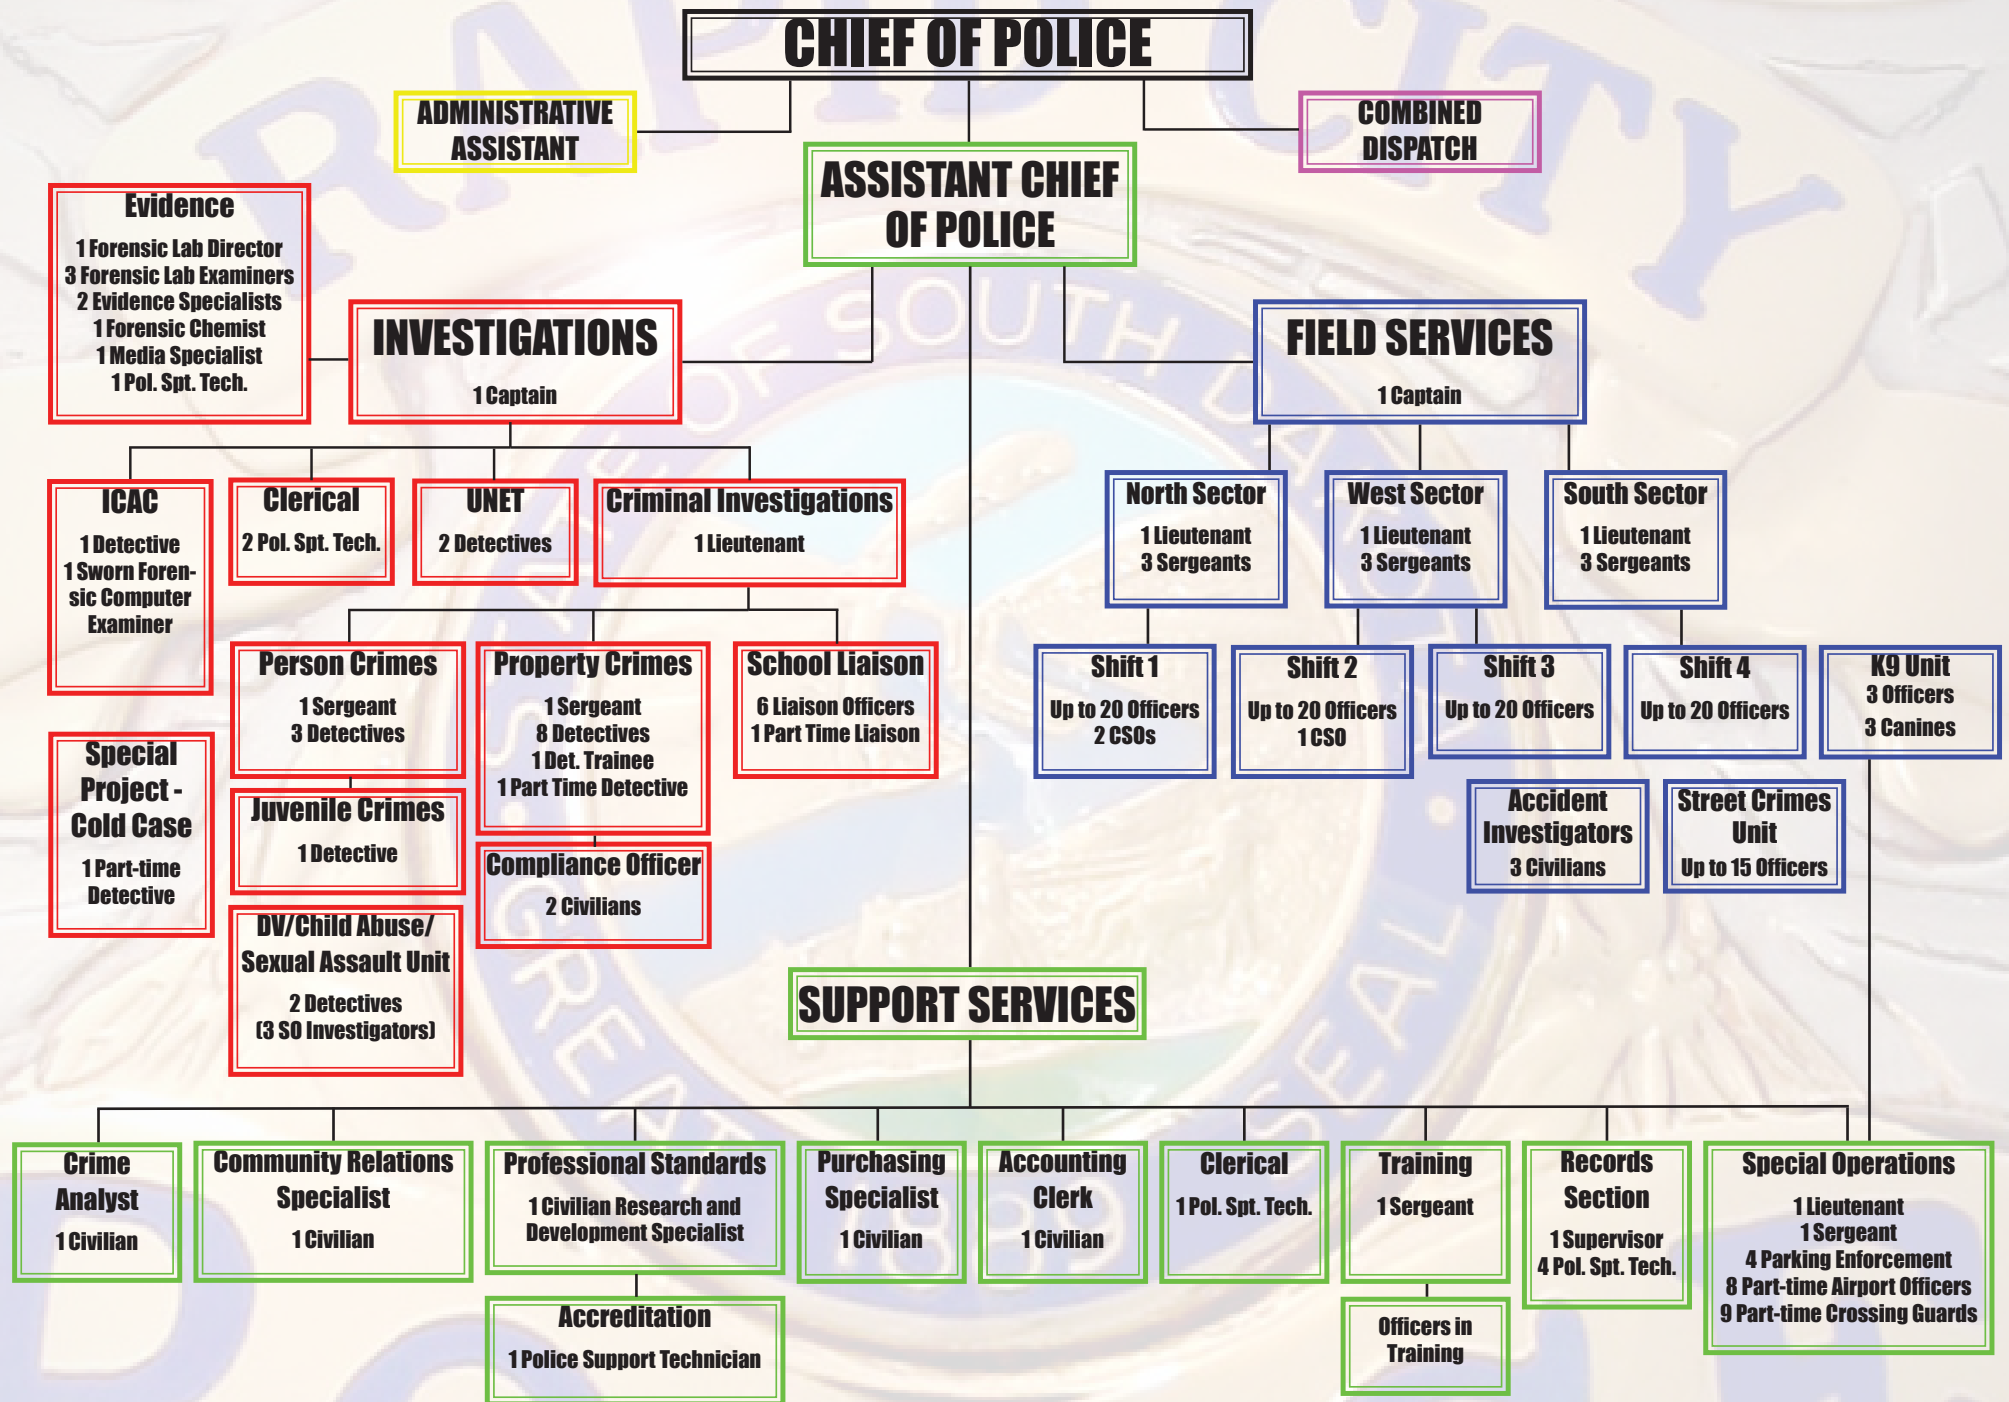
CHIEF OF POLICE

ADMINISTRATIVE ASSISTANT

COMBINED DISPATCH

ASSISTANT CHIEF OF POLICE

Evidence
1 Forensic Lab Director
3 Forensic Lab Examiners
2 Evidence Specialists
1 Forensic Chemist
1 Media Specialist
1 Pol. Spt. Tech.

INVESTIGATIONS
1 Captain

FIELD SERVICES
1 Captain

ICAC
1 Detective
1 Sworn Forensic Computer Examiner

Clerical
2 Pol. Spt. Tech.

UNET
2 Detectives

Criminal Investigations
1 Lieutenant

North Sector
1 Lieutenant
3 Sergeants

West Sector
1 Lieutenant
3 Sergeants

South Sector
1 Lieutenant
3 Sergeants

Person Crimes
1 Sergeant
3 Detectives

Property Crimes
1 Sergeant
8 Detectives
1 Det. Trainee
1 Part Time Detective

School Liaison
6 Liaison Officers
1 Part Time Liaison

Shift 1
Up to 20 Officers
2 CSOs

Shift 2
Up to 20 Officers
1 CSO

Shift 3
Up to 20 Officers

Shift 4
Up to 20 Officers

K9 Unit
3 Officers
3 Canines

Special Project - Cold Case
1 Part-time Detective

Juvenile Crimes
1 Detective

Compliance Officer
2 Civilians

Accident Investigators
3 Civilians

Street Crimes Unit
Up to 15 Officers

DV/Child Abuse/ Sexual Assault Unit
2 Detectives
(3 SO Investigators)

SUPPORT SERVICES

Crime Analyst
1 Civilian

Community Relations Specialist
1 Civilian

Professional Standards
1 Civilian Research and Development Specialist

Purchasing Specialist
1 Civilian

Accounting Clerk
1 Civilian

Clerical
1 Pol. Spt. Tech.

Training
1 Sergeant

Records Section
1 Supervisor
4 Pol. Spt. Tech.

Special Operations
1 Lieutenant
1 Sergeant
4 Parking Enforcement
8 Part-time Airport Officers
9 Part-time Crossing Guards

Accreditation
1 Police Support Technician

Officers in Training